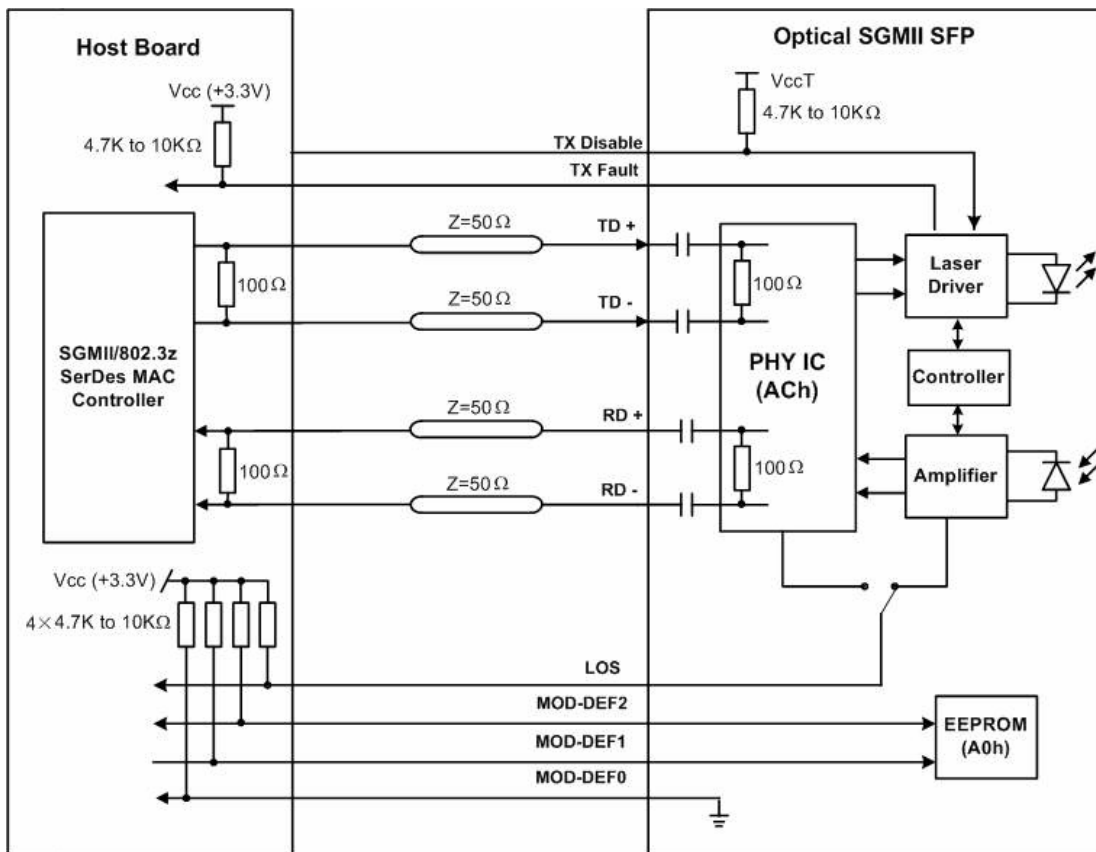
Host Board

Optical SGMII SFP

Vcc (+3.3V)

4.7K to 10K$\Omega$

VccT

4.7K to 10K$\Omega$

TX Disable

TX Fault

Z=50$\Omega$

TD +

100$\Omega$

100$\Omega$

Laser Driver

Z=50$\Omega$

TD -

SGMII/802.3z SerDes MAC Controller

PHY IC (ACh)

Controller

Z=50$\Omega$

RD +

100$\Omega$

100$\Omega$

Amplifier

Z=50$\Omega$

RD -

Vcc (+3.3V)

4$\times$4.7K to 10K$\Omega$

LOS

MOD-DEF2

EEPROM (A0h)

MOD-DEF1

MOD-DEF0